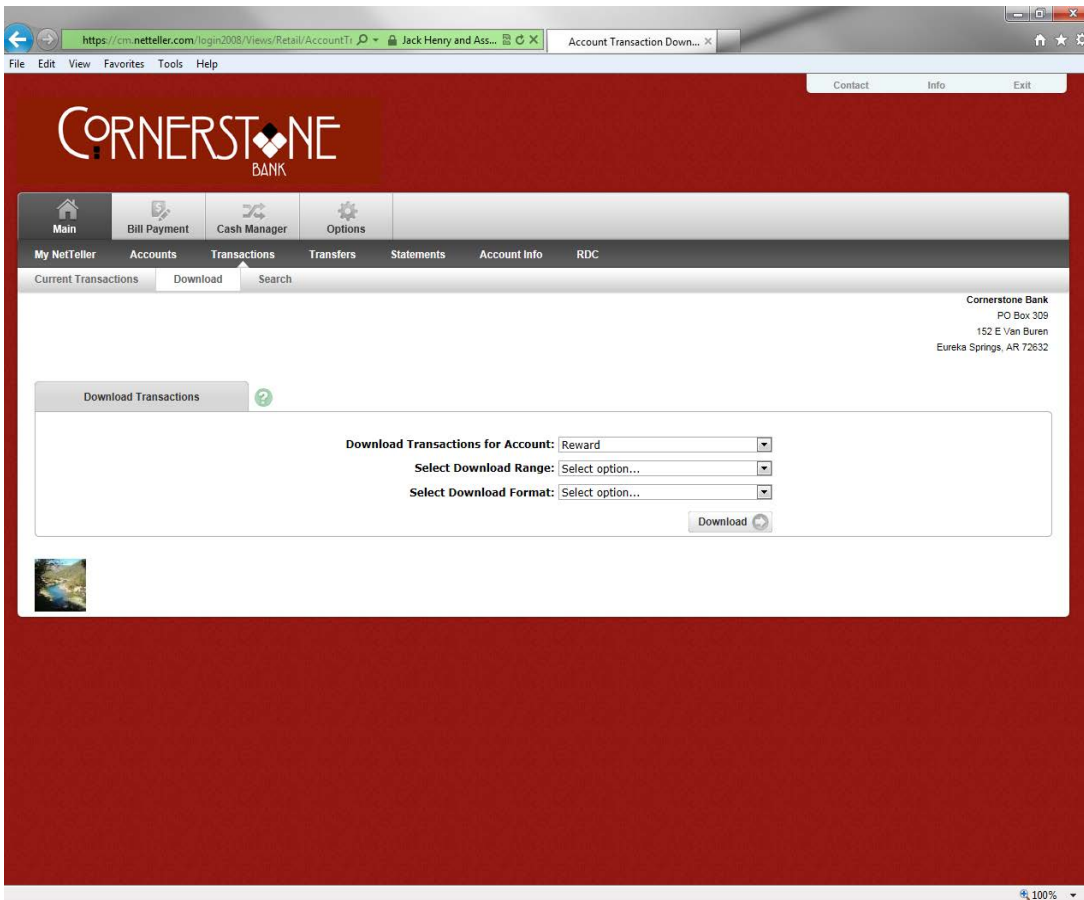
https://cm.netteller.com/login2008/Views/Retail/AccountTr Jack Henry and Ass... Account Transaction Down...

File Edit View Favorites Tools Help

Contact Info Exit

CORNERSTONE BANK

Main Bill Payment Cash Manager Options

My NetTeller Accounts Transactions Transfers Statements Account Info RDC

Current Transactions Download Search

Cornerstone Bank
PO Box 309
152 E Van Buren
Eureka Springs, AR 72632

Download Transactions

Download Transactions for Account: Reward

Select Download Range: Select option...

Select Download Format: Select option...

Download

100%